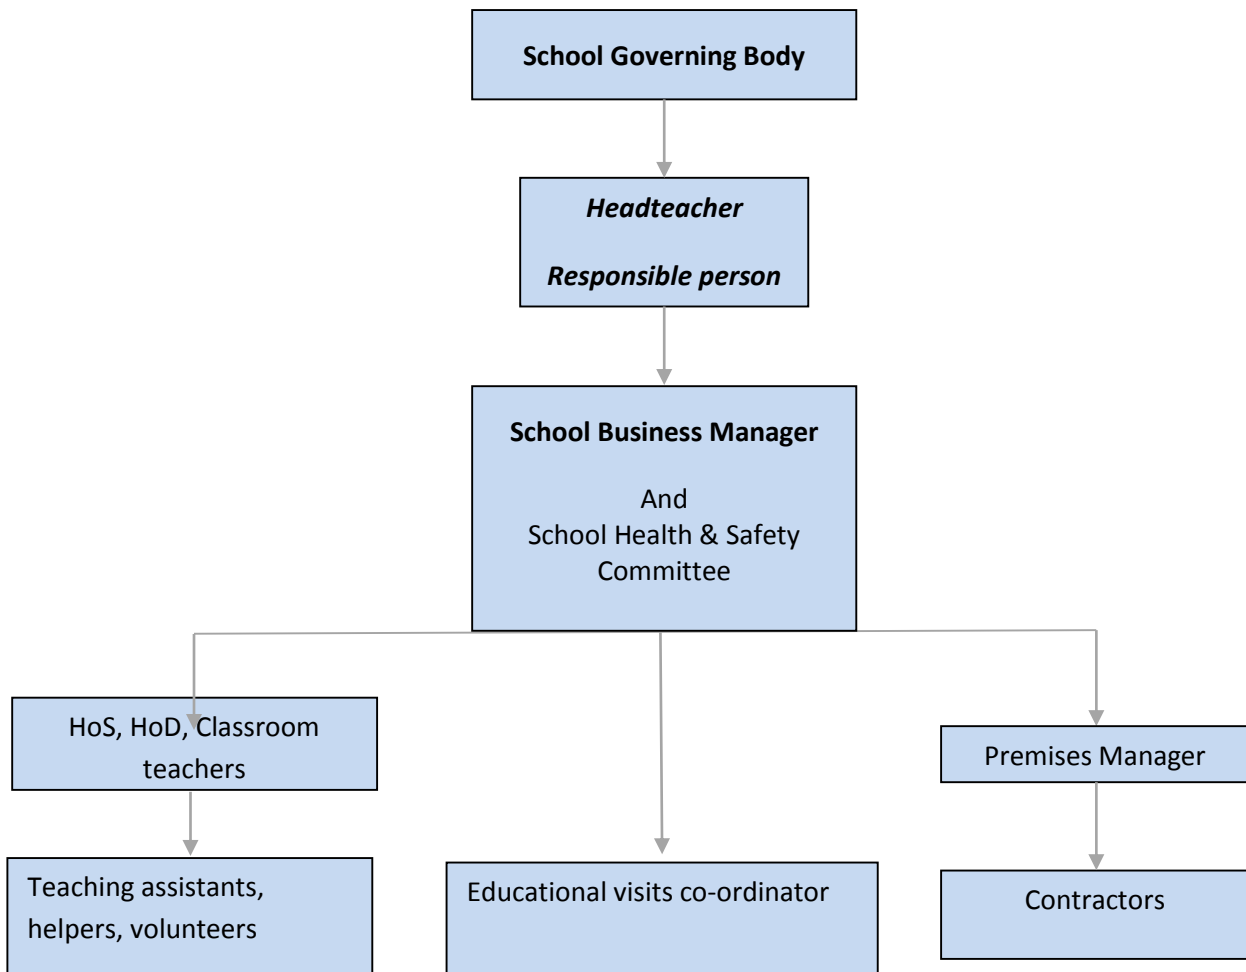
School Governing Body

Headteacher

Responsible person

School Business Manager

And
School Health & Safety Committee

HoS, HoD, Classroom teachers

Teaching assistants, helpers, volunteers

Educational visits co-ordinator

Premises Manager

Contractors